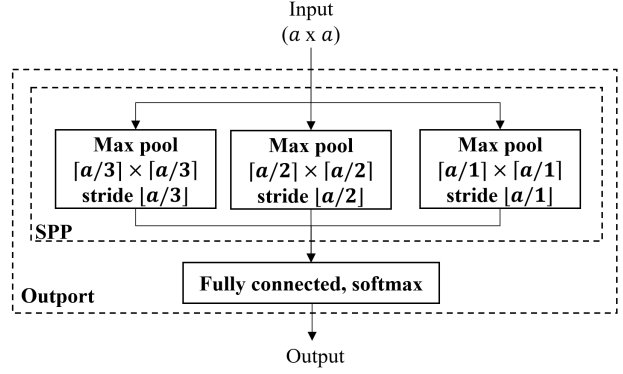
Input
($a$ x $a$)

Max pool
$\lceil a/3 \rceil \times \lceil a/3 \rceil$
stride $\lfloor a/3 \rfloor$

Max pool
$\lceil a/2 \rceil \times \lceil a/2 \rceil$
stride $\lfloor a/2 \rfloor$

Max pool
$\lceil a/1 \rceil \times \lceil a/1 \rceil$
stride $\lfloor a/1 \rfloor$

SPP

Fully connected, softmax

Outport

Output